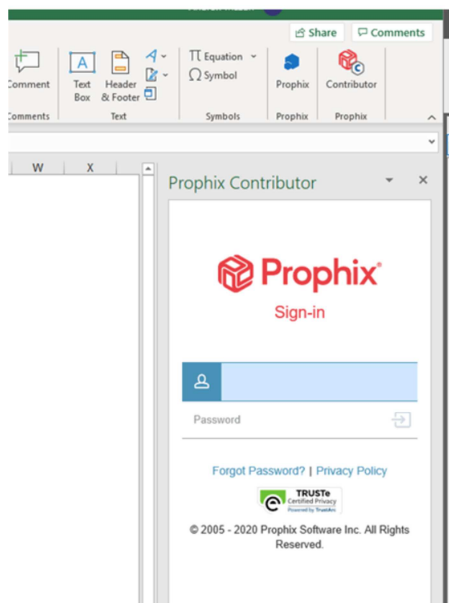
Share
Comments
Comment
Comments
Text Box
Header & Footer
Text
Equation
Symbol
Symbols
Prophix
Prophix
Contributor
Prophix
W
X
Prophix Contributor
Prophix®
Sign-in
Password
Forgot Password? | Privacy Policy
TRUSTe
Certified Privacy
Powered by TrustArc
© 2005 - 2020 Prophix Software Inc. All Rights Reserved.